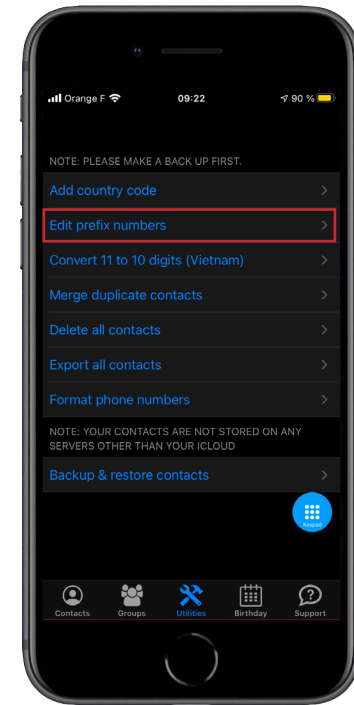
Orange F 09:22 90 %

NOTE: PLEASE MAKE A BACK UP FIRST.

Add country code

Edit prefix numbers

Convert 11 to 10 digits (Vietnam)

Merge duplicate contacts

Delete all contacts

Export all contacts

Format phone numbers

NOTE: YOUR CONTACTS ARE NOT STORED ON ANY SERVERS OTHER THAN YOUR ICLOUD

Backup & restore contacts

Keypad

Contacts Groups Utilities Birthday Support